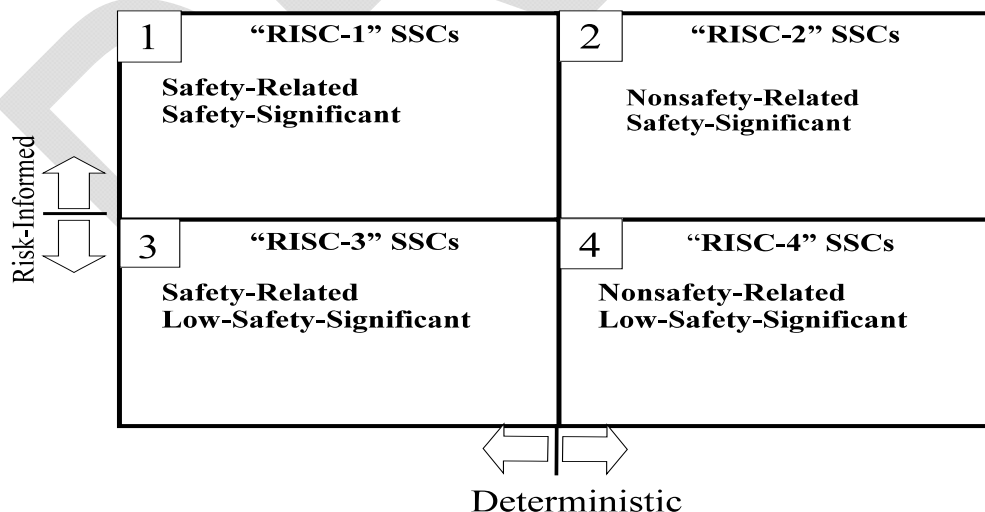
1 "RISC-1" SSCs

Safety-Related
Safety-Significant

2 "RISC-2" SSCs

Nonsafety-Related
Safety-Significant

Risk-Informed

3 "RISC-3" SSCs

Safety-Related
Low-Safety-Significant

4 "RISC-4" SSCs

Nonsafety-Related
Low-Safety-Significant

Deterministic